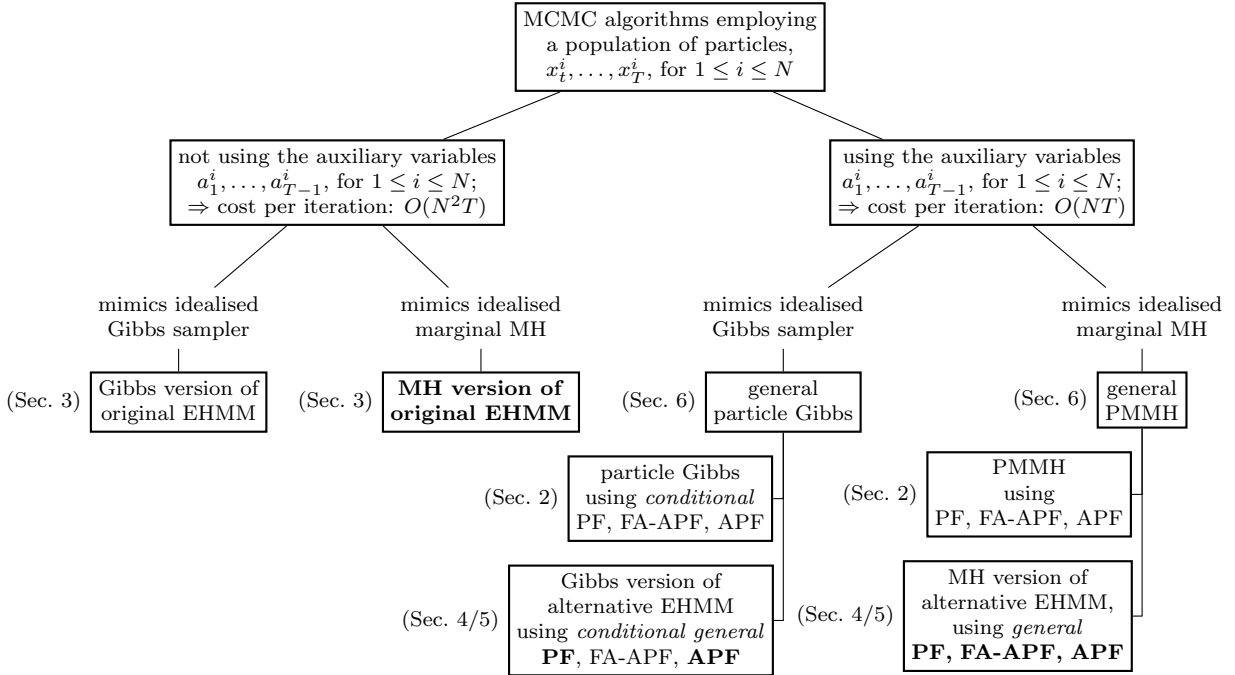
MCMC algorithms employing a population of particles, $x_t^i, \ldots, x_T^i$, for $1 \leq i \leq N$

not using the auxiliary variables $a_1^i, \ldots, a_{T-1}^i$, for $1 \leq i \leq N$; $\Rightarrow$ cost per iteration: $O(N^2T)$

using the auxiliary variables $a_1^i, \ldots, a_{T-1}^i$, for $1 \leq i \leq N$; $\Rightarrow$ cost per iteration: $O(NT)$

mimics idealised Gibbs sampler

mimics idealised marginal MH

mimics idealised Gibbs sampler

mimics idealised marginal MH

(Sec. 3) Gibbs version of original EHMM

(Sec. 3) **MH version of original EHMM**

(Sec. 6) general particle Gibbs

(Sec. 6) general PMMH

(Sec. 2) particle Gibbs using *conditional* PF, FA-APF, APF

(Sec. 2) PMMH using PF, FA-APF, APF

(Sec. 4/5) Gibbs version of alternative EHMM using *conditional general* **PF**, FA-APF, **APF**

(Sec. 4/5) MH version of alternative EHMM, using *general* **PF, FA-APF, APF**